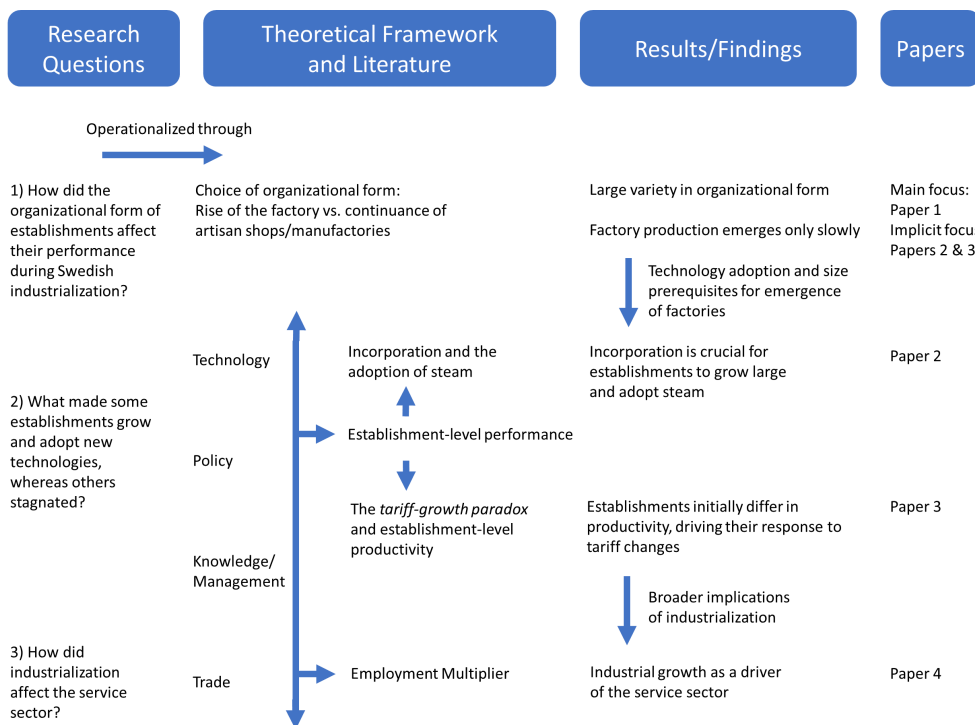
Research Questions

Theoretical Framework and Literature

Results/Findings

Papers

Operationalized through

1) How did the organizational form of establishments affect their performance during Swedish industrialization?

Choice of organizational form: Rise of the factory vs. continuance of artisan shops/manufactories

Large variety in organizational form

Factory production emerges only slowly

Main focus: Paper 1
Implicit focu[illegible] Papers 2 & 3

Technology adoption and size prerequisites for emergence of factories

Technology

Incorporation and the adoption of steam

Incorporation is crucial for establishments to grow large and adopt steam

Paper 2

2) What made some establishments grow and adopt new technologies, whereas others stagnated?

Establishment-level performance

Policy

The *tariff-growth paradox* and establishment-level productivity

Establishments initially differ in productivity, driving their response to tariff changes

Paper 3

Knowledge/ Management

Broader implications of industrialization

3) How did industrialization affect the service sector?

Trade

Employment Multiplier

Industrial growth as a driver of the service sector

Paper 4